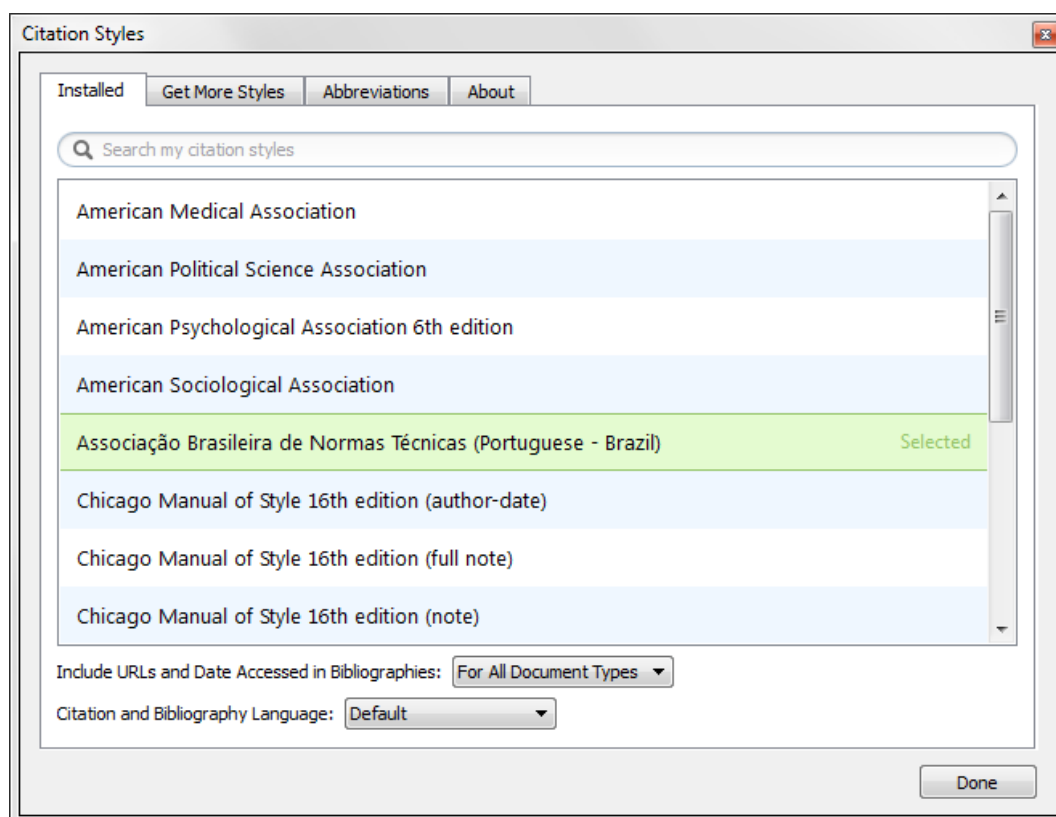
Citation Styles

Installed | Get More Styles | Abbreviations | About

Search my citation styles

American Medical Association

American Political Science Association

American Psychological Association 6th edition

American Sociological Association

Associação Brasileira de Normas Técnicas (Portuguese - Brazil) Selected

Chicago Manual of Style 16th edition (author-date)

Chicago Manual of Style 16th edition (full note)

Chicago Manual of Style 16th edition (note)

Include URLs and Date Accessed in Bibliographies: For All Document Types

Citation and Bibliography Language: Default

Done